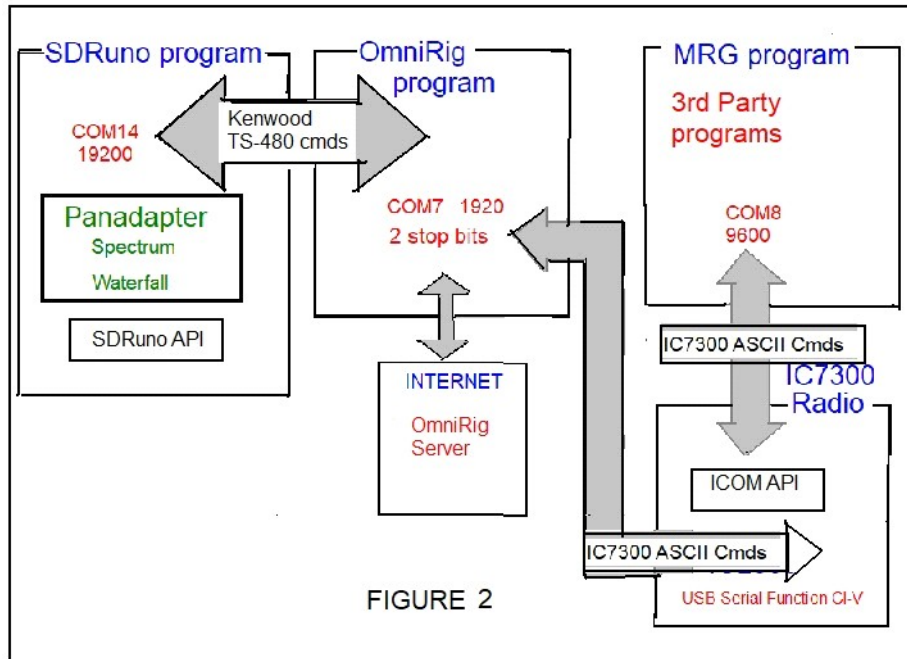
SDRuno program

OmniRig program

MRG program

3rd Party programs

Kenwood TS-480 cmds

COM14 19200

Panadapter

Spectrum

Waterfall

SDRuno API

COM7 1920

2 stop bits

COM8 9600

IC7300 ASCII Cmds

INTERNET

OmniRig Server

IC7300 Radio

ICOM API

IC7300 ASCII Cmds

USB Serial Function CI-V

FIGURE 2